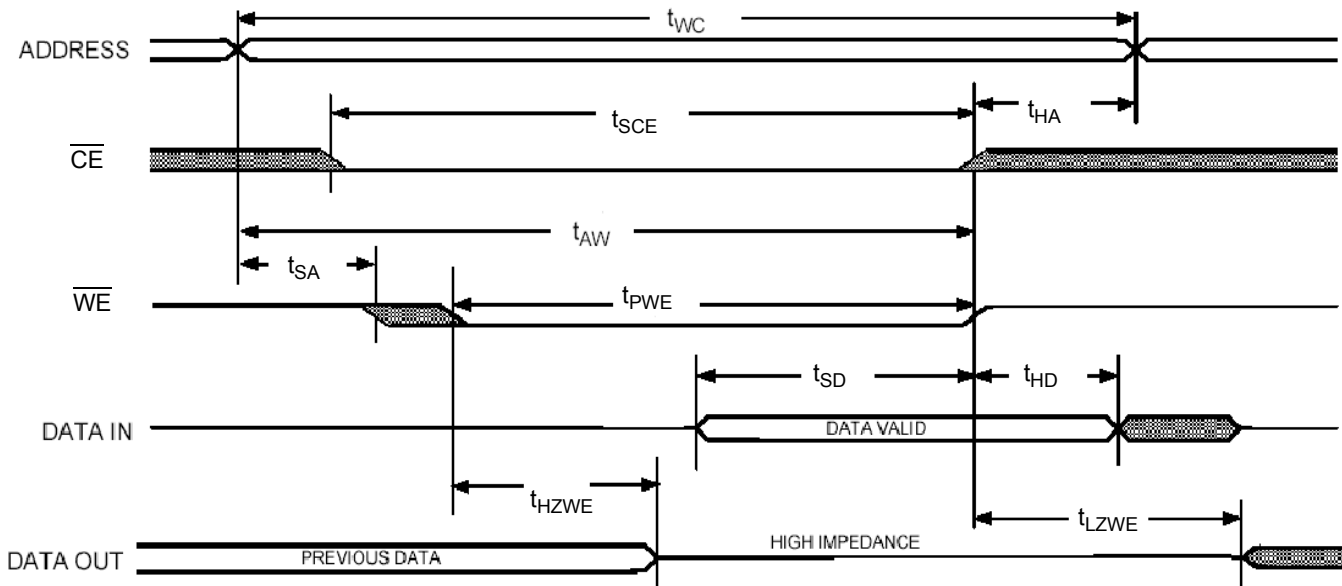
$t_{WC}$

ADDRESS

$t_{SCE}$

$t_{HA}$

$\overline{CE}$

$t_{AW}$

$t_{SA}$

$\overline{WE}$

$t_{PWE}$

$t_{SD}$

$t_{HD}$

DATA IN

DATA VALID

$t_{HZWE}$

$t_{LZWE}$

DATA OUT

PREVIOUS DATA

HIGH IMPEDANCE